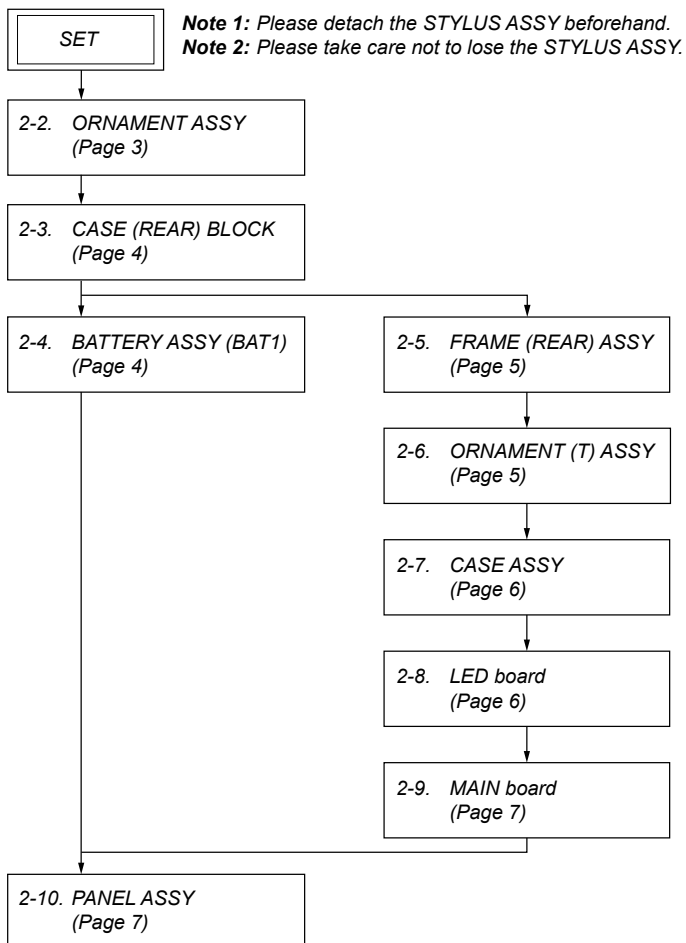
SET

**Note 1:** Please detach the STYLUS ASSY beforehand.
**Note 2:** Please take care not to lose the STYLUS ASSY.

2-2. ORNAMENT ASSY (Page 3)

2-3. CASE (REAR) BLOCK (Page 4)

2-4. BATTERY ASSY (BAT1) (Page 4)

2-5. FRAME (REAR) ASSY (Page 5)

2-6. ORNAMENT (T) ASSY (Page 5)

2-7. CASE ASSY (Page 6)

2-8. LED board (Page 6)

2-9. MAIN board (Page 7)

2-10. PANEL ASSY (Page 7)